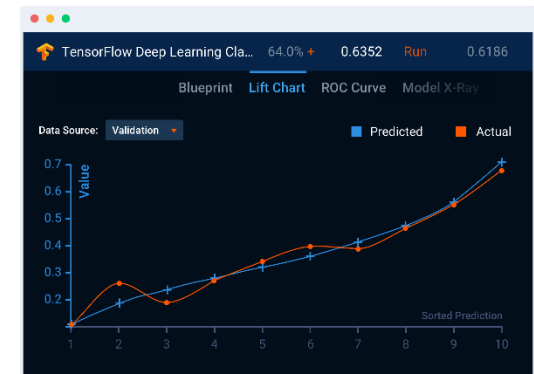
TensorFlow Deep Learning Cla... 64.0% + 0.6352 Run 0.6186

Blueprint Lift Chart ROC Curve Model X-Ray

Data Source: Validation

Predicted Actual

Value

0.7
0.6
0.5
0.4
0.3
0.2

Sorted Prediction

1 2 3 4 5 6 7 8 9 10